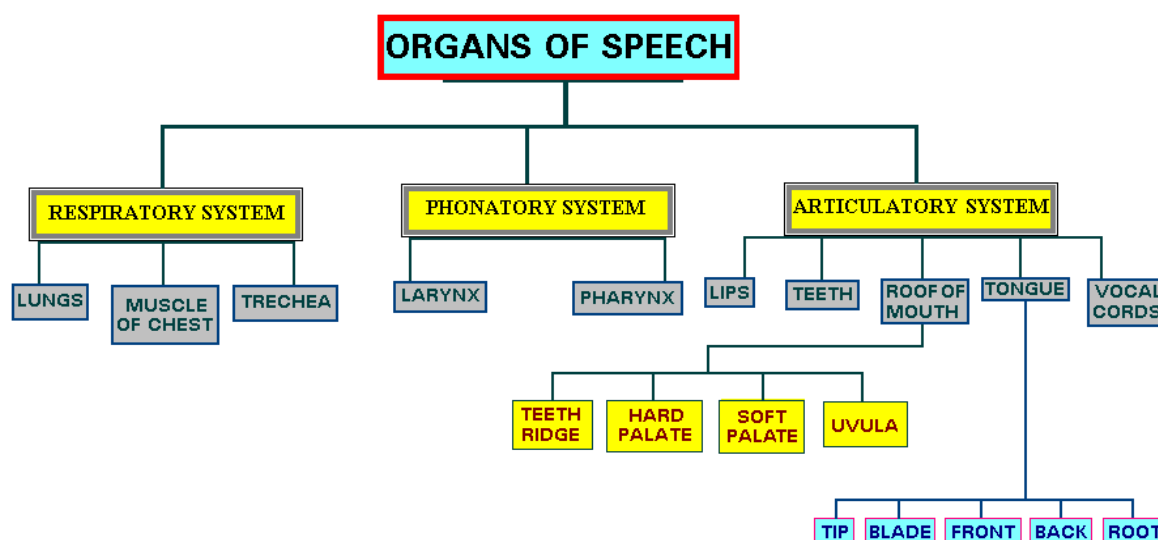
ORGANS OF SPEECH

RESPIRATORY SYSTEM

LUNGS

MUSCLE OF CHEST

TRECHEA

PHONATORY SYSTEM

LARYNX

PHARYNX

ARTICULATORY SYSTEM

LIPS

TEETH

ROOF OF MOUTH

TEETH RIDGE

HARD PALATE

SOFT PALATE

UVULA

TONGUE

TIP

BLADE

FRONT

BACK

ROOT

VOCAL CORDS